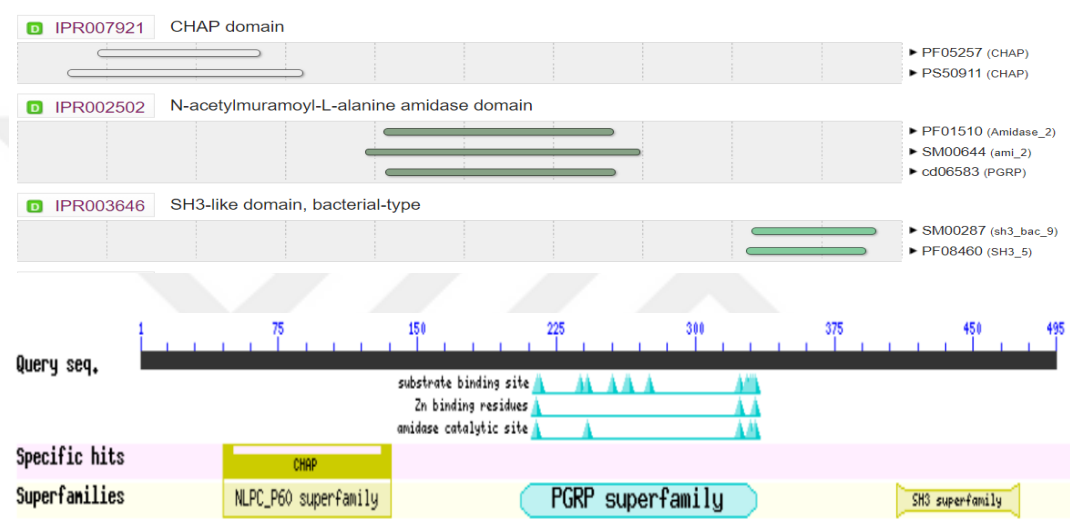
D IPR007921 CHAP domain

▸ PF05257 (CHAP)
▸ PS50911 (CHAP)

D IPR002502 N-acetylmuramoyl-L-alanine amidase domain

▸ PF01510 (Amidase_2)
▸ SM00644 (ami_2)
▸ cd06583 (PGRP)

D IPR003646 SH3-like domain, bacterial-type

▸ SM00287 (sh3_bac_9)
▸ PF08460 (SH3_5)

1 75 150 225 300 375 450 495

Query seq.

substrate binding site
Zn binding residues
amidase catalytic site

Specific hits
CHAP

Superfamilies
NLPC_P60 superfamily
PGRP superfamily
SH3 superfamily